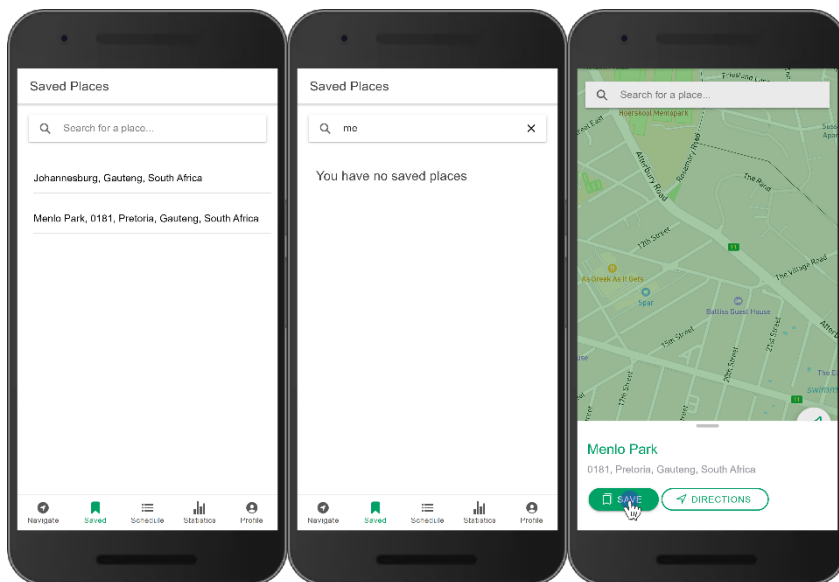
Saved Places

Search for a place...

Johannesburg, Gauteng, South Africa

Menlo Park, 0181, Pretoria, Gauteng, South Africa

Navigate Saved Schedule Statistics Profile

Saved Places

mo

You have no saved places

Navigate Saved Schedule Statistics Profile

Search for a place...

Hoërskool Menlopark

Atterbury Road

Rosemary Road

The Rand

13th Street

As Greek As It Gets

Spar

Battiss Guest House

The Village Road

15th Street

17th Street

20th Street

21st Street

Menlo Park

0181, Pretoria, Gauteng, South Africa

SAVE

DIRECTIONS